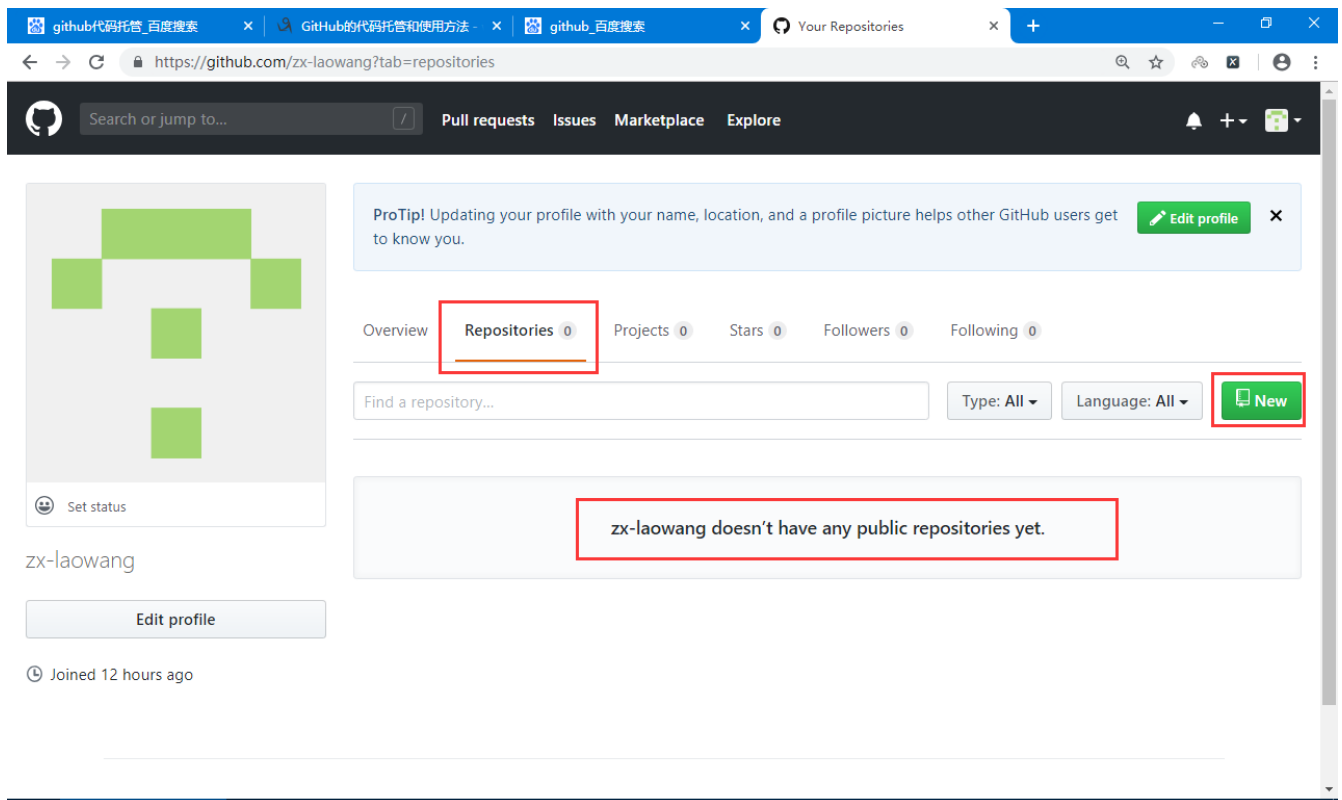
github代码托管_百度搜索 ×
GitHub的代码托管和使用方法 - ×
github_百度搜索 ×
Your Repositories ×
+

https://github.com/zx-laowang?tab=repositories

Search or jump to... /
Pull requests Issues Marketplace Explore

ProTip! Updating your profile with your name, location, and a profile picture helps other GitHub users get to know you.
Edit profile ×

Overview Repositories 0 Projects 0 Stars 0 Followers 0 Following 0

Find a repository...
Type: All Language: All New

zx-laowang doesn't have any public repositories yet.

Set status

zx-laowang

Edit profile

Joined 12 hours ago